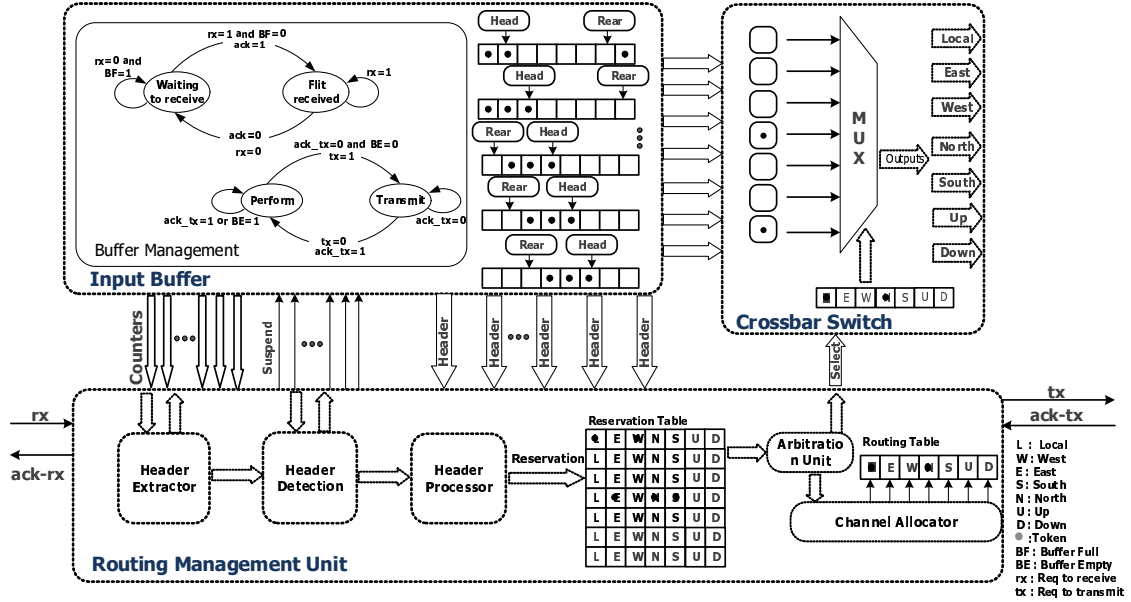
Head Rear
Head Rear
Rear Head
Rear Head
Rear Head

rx=1 and BF=0
ack=1
rx=0 and BF=1
Waiting to receive
Flit received
rx=1
ack=0
rx=0
ack_tx=0 and BE=0
tx=1
Perform
Transmit
ack_tx=1 or BE=1
ack_tx=0
tx=0
ack_tx=1
Buffer Management

Input Buffer

Local
East
West
North
South
Up
Down
M
U
X
Outputs
L E W N S U D
Crossbar Switch

Counters
Suspend
Header
Header
Header
Header
Header
Select

rx
ack-rx
tx
ack-tx

Header Extractor
Header Detection
Header Processor
Reservation
Reservation Table

| L | E | W | N | S | U | D |
|---|---|---|---|---|---|---|
| L | E | W | N | S | U | D |
| L | E | W | N | S | U | D |
| L | E | W | N | S | U | D |
| L | E | W | N | S | U | D |
| L | E | W | N | S | U | D |
| L | E | W | N | S | U | D |
| L | E | W | N | S | U | D |

Arbitration Unit
Routing Table
L E W N S U D
Channel Allocator

Routing Management Unit

L : Local
W : West
E : East
S : South
N : North
U : Up
D : Down
:Token
BF : Buffer Full
BE : Buffer Empty
rx : Req to receive
tx : Req to transmit